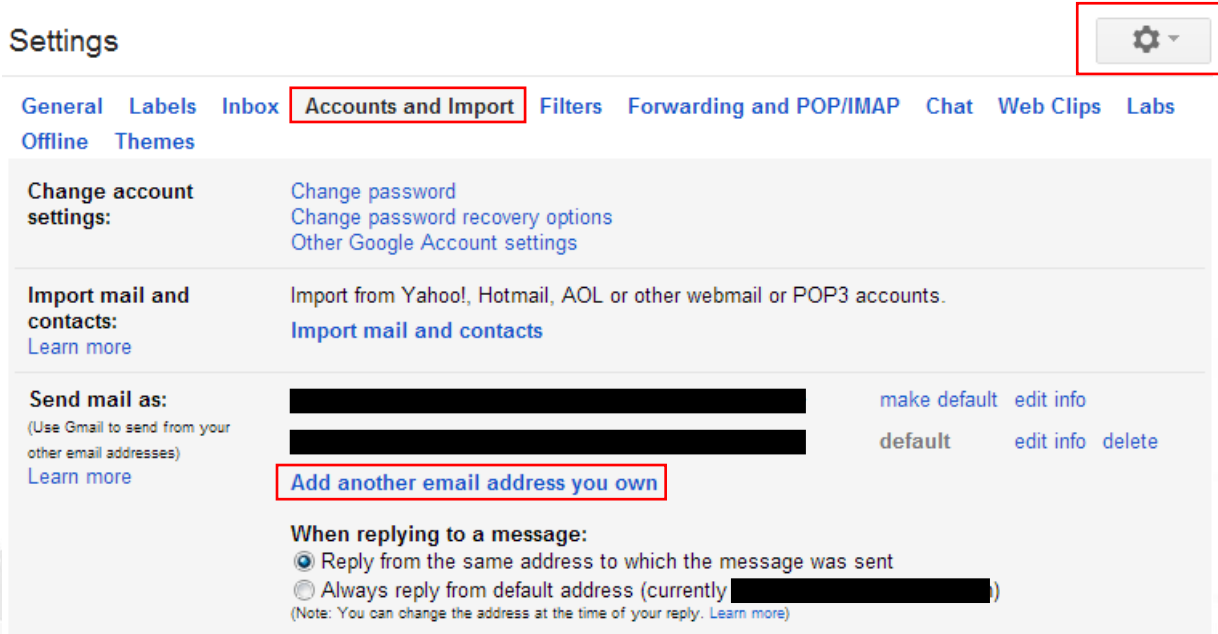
Settings

General Labels Inbox Accounts and Import Filters Forwarding and POP/IMAP Chat Web Clips Labs Offline Themes

Change account settings:

Change password
Change password recovery options
Other Google Account settings

Import mail and contacts:
Learn more

Import from Yahoo!, Hotmail, AOL or other webmail or POP3 accounts.
Import mail and contacts

Send mail as:
(Use Gmail to send from your other email addresses)
Learn more

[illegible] make default edit info
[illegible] default edit info delete

Add another email address you own

When replying to a message:
Reply from the same address to which the message was sent
Always reply from default address (currently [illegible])
(Note: You can change the address at the time of your reply. Learn more)